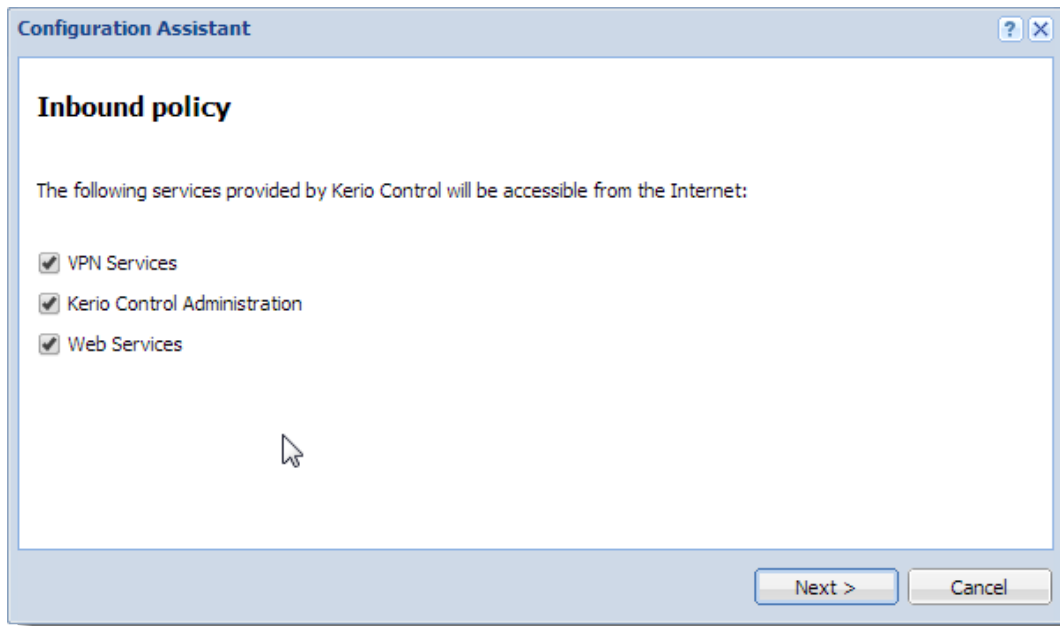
Configuration Assistant

?

Inbound policy

The following services provided by Kerio Control will be accessible from the Internet:

VPN Services

Kerio Control Administration

Web Services

Next >

Cancel